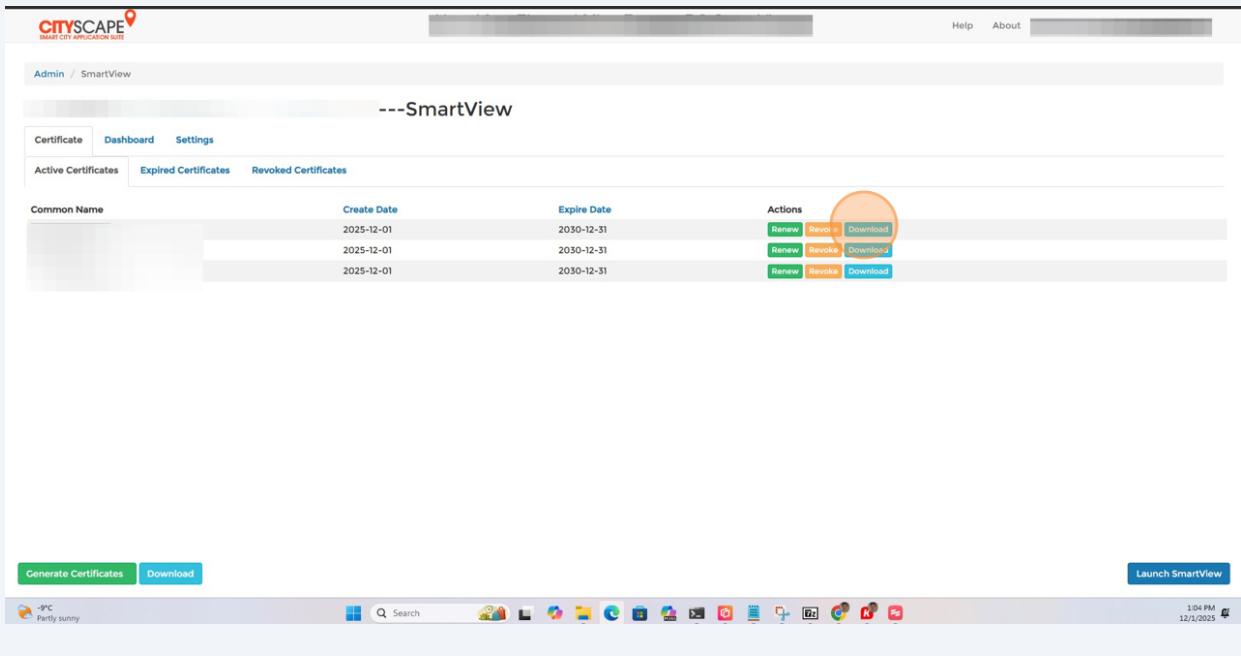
CITYSCAPE
SMART CITY APPLICATION SUITE

Help About

Admin / SmartView

---SmartView

Certificate Dashboard Settings

Active Certificates Expired Certificates Revoked Certificates

| Common Name | Create Date | Expire Date | Actions |
|---|---|---|---|
| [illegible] | 2025-12-01 | 2030-12-31 | Renew Revoke Download |
| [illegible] | 2025-12-01 | 2030-12-31 | Renew Revoke Download |
| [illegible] | 2025-12-01 | 2030-12-31 | Renew Revoke Download |

Generate Certificates Download

Launch SmartView

-9°C
Partly sunny

Search

1:04 PM
12/1/2025